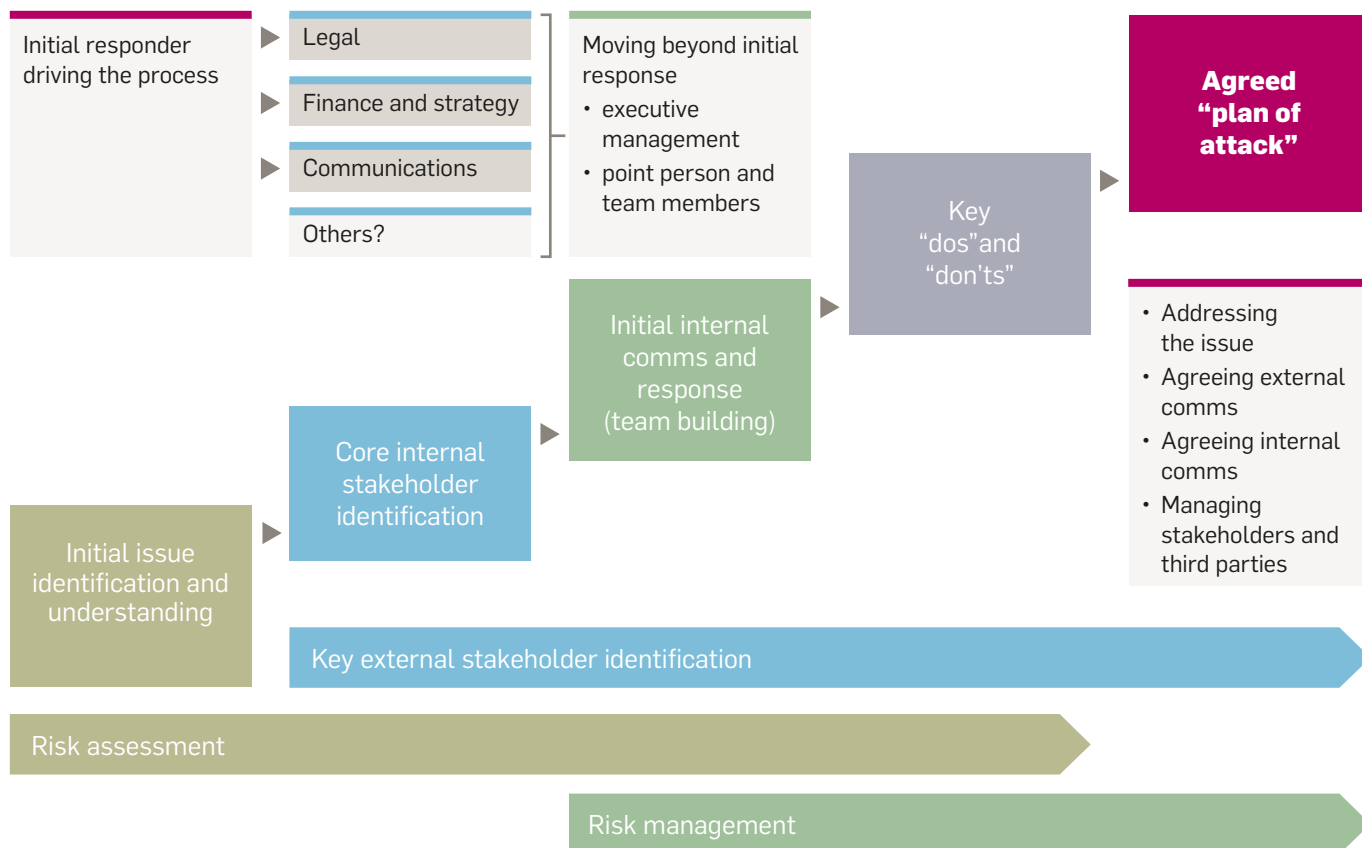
Initial responder driving the process

Legal

Finance and strategy

Communications

Others?

Moving beyond initial response
• executive management
• point person and team members

Agreed "plan of attack"

Key "dos"and "don'ts"

Initial internal comms and response (team building)

• Addressing the issue
• Agreeing external comms
• Agreeing internal comms
• Managing stakeholders and third parties

Core internal stakeholder identification

Initial issue identification and understanding

Key external stakeholder identification

Risk assessment

Risk management